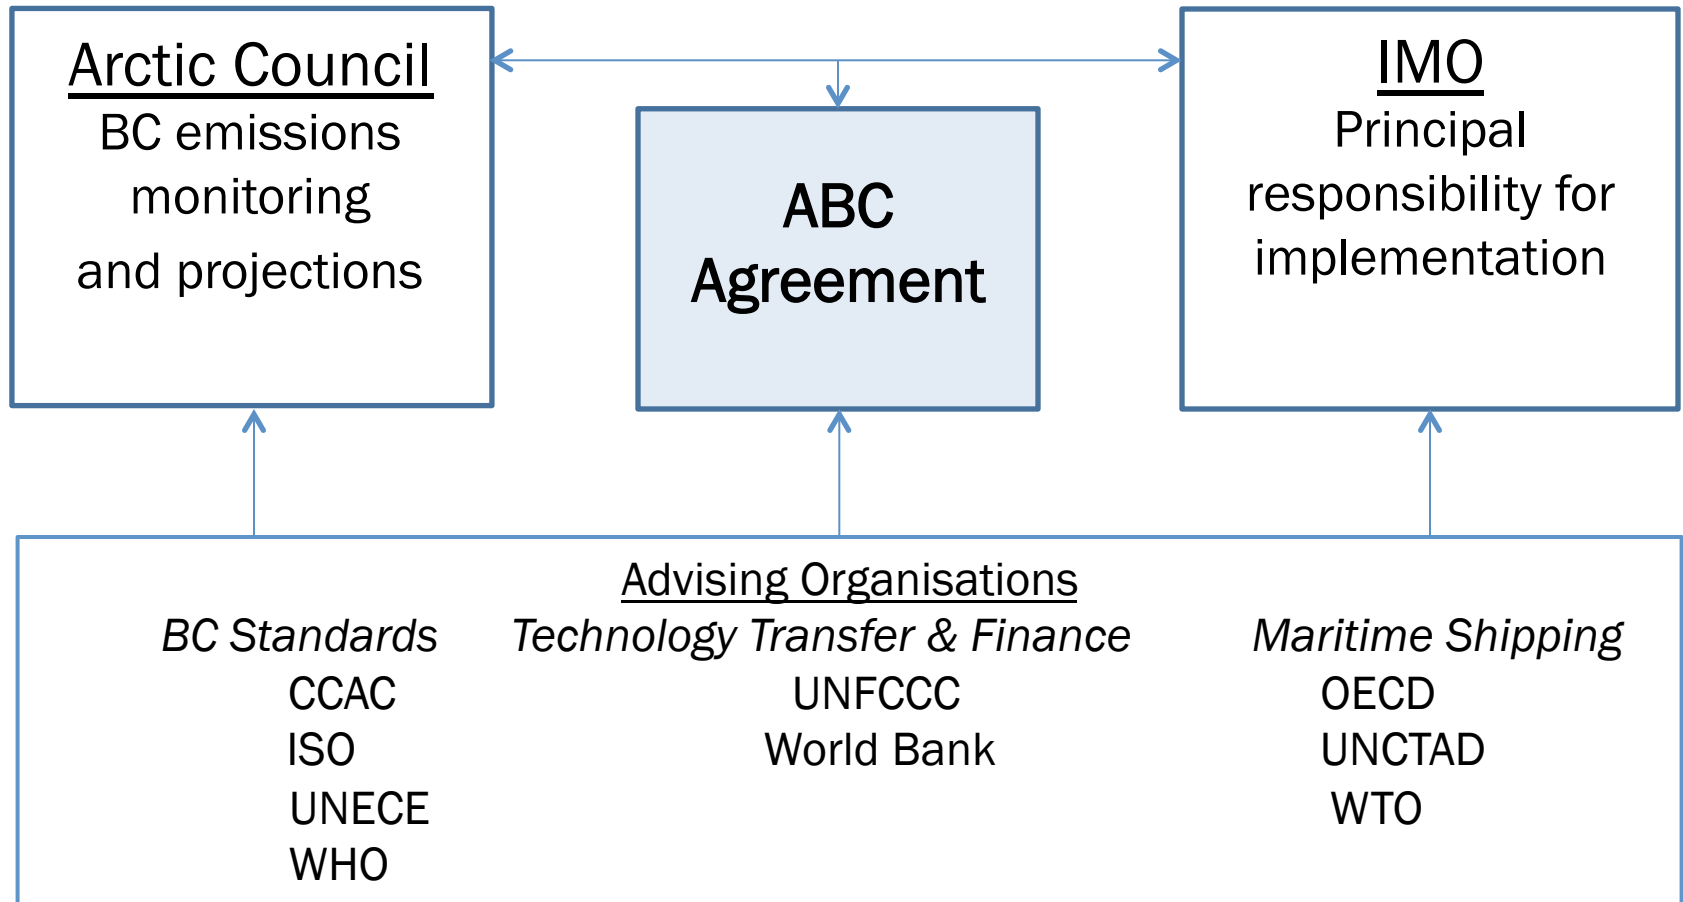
Arctic Council
BC emissions monitoring and projections

ABC Agreement

IMO
Principal responsibility for implementation

Advising Organisations

BC Standards
CCAC
ISO
UNECE
WHO

Technology Transfer & Finance
UNFCCC
World Bank

Maritime Shipping
OECD
UNCTAD
WTO